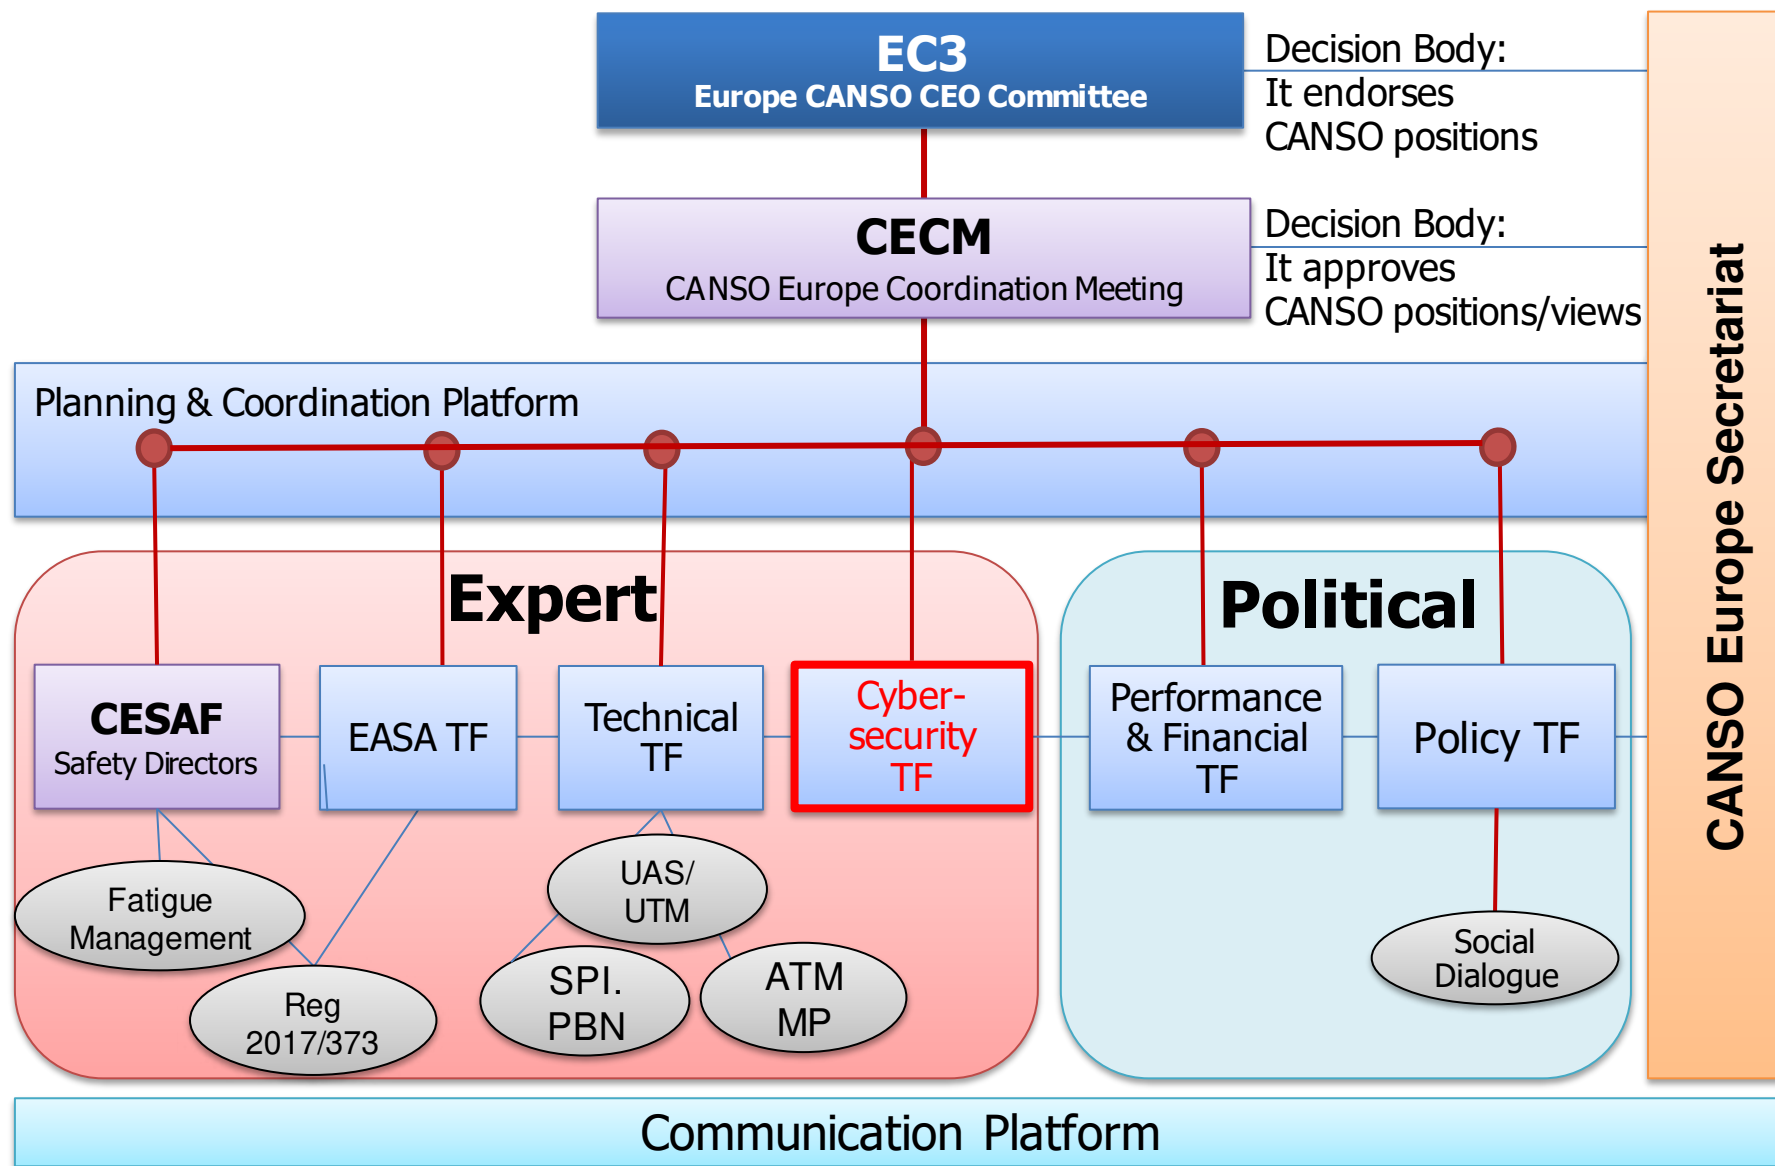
EC3
Europe CANSO CEO Committee

Decision Body:
It endorses CANSO positions

CECM
CANSO Europe Coordination Meeting

Decision Body:
It approves CANSO positions/views

Planning & Coordination Platform

CANSO Europe Secretariat

Expert

Political

CESAF
Safety Directors

EASA TF

Technical TF

Cyber-security TF

Performance & Financial TF

Policy TF

Fatigue Management

Reg 2017/373

UAS/ UTM

SPI. PBN

ATM MP

Social Dialogue

Communication Platform